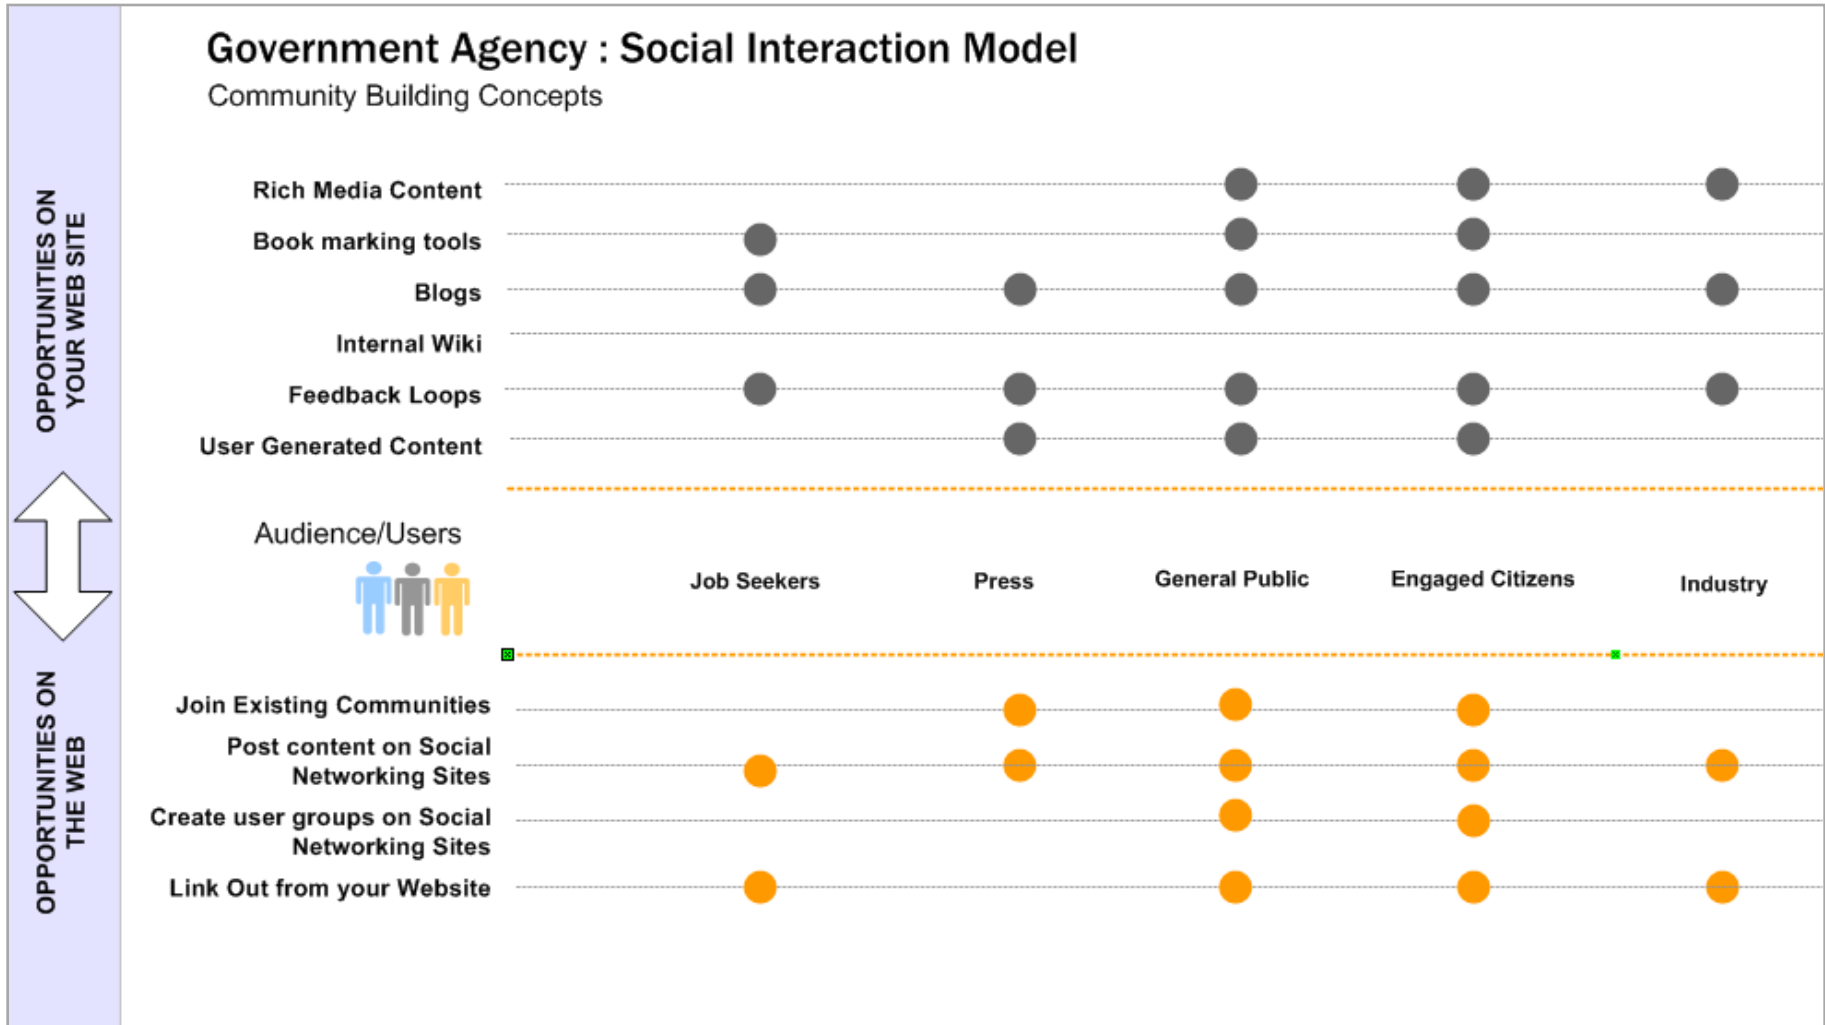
OPPORTUNITIES ON YOUR WEB SITE

Government Agency : Social Interaction Model
Community Building Concepts

Rich Media Content
Book marking tools
Blogs
Internal Wiki
Feedback Loops
User Generated Content

Audience/Users

Job Seekers
Press
General Public
Engaged Citizens
Industry

OPPORTUNITIES ON THE WEB

Join Existing Communities
Post content on Social Networking Sites
Create user groups on Social Networking Sites
Link Out from your Website